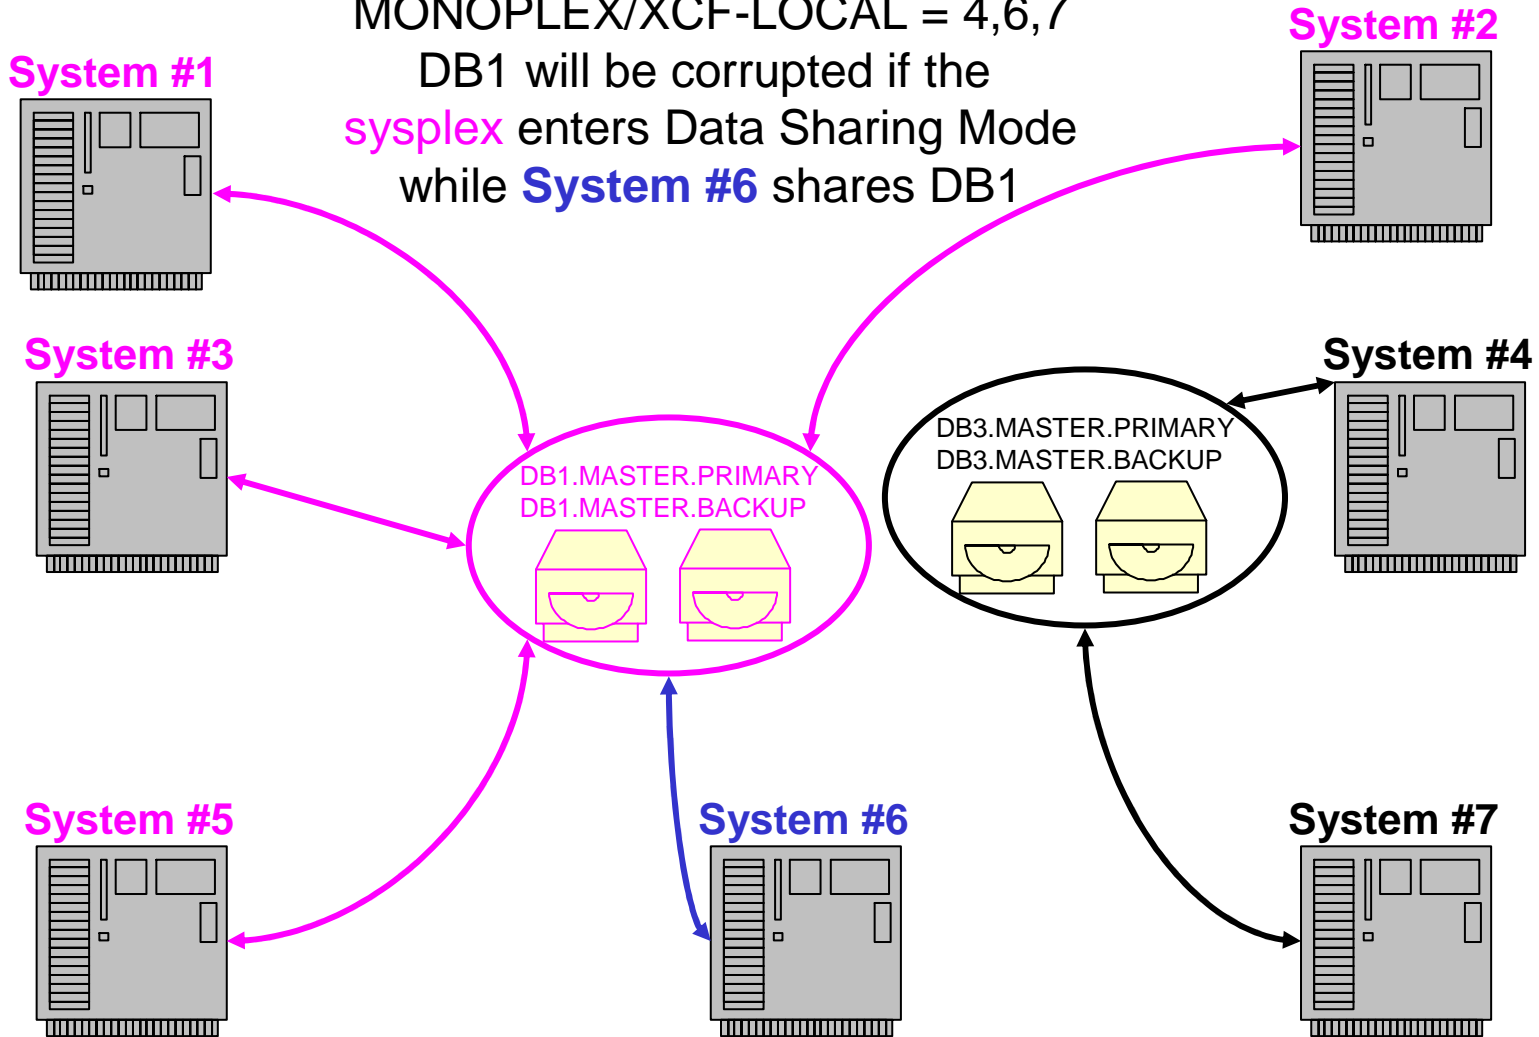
MONOPLEX/XCF-LOCAL = 4,6,7
DB1 will be corrupted if the sysplex enters Data Sharing Mode while System #6 shares DB1

System #1

System #2

System #3

System #4

DB1.MASTER.PRIMARY
DB1.MASTER.BACKUP

DB3.MASTER.PRIMARY
DB3.MASTER.BACKUP

System #5

System #6

System #7